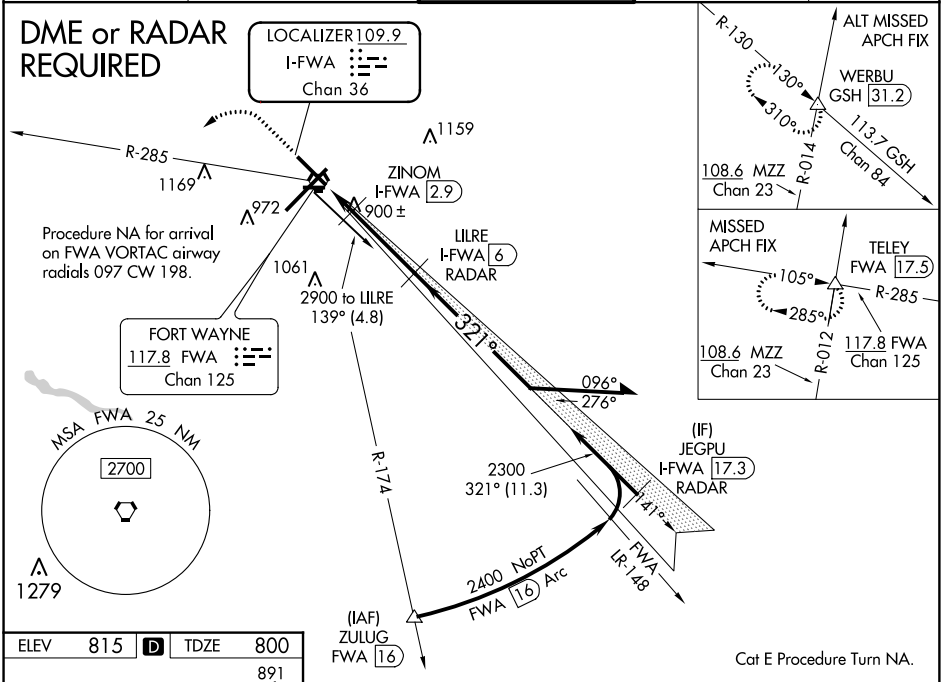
DME or RADAR REQUIRED

LOCALIZER 109.9
I-FWA
Chan 36

R-285
1169
1159
ZINOM
I-FWA 2.9
900 ±
972
1061
Procedure NA for arrival on FWA VORTAC airway radials 097 CW 198.

LILRE
I-FWA 6
RADAR

2900 to LILRE
139° (4.8)

321°

FORT WAYNE
117.8 FWA
Chan 125

096°
276°

MSA FWA 25 NM
2700

R-174

(IF)
JEGPU
I-FWA 17.3
RADAR

2300
321° (11.3)

141°

FWA
LR-148

2400 NoPT
FWA 16 Arc

(IAF)
ZULUG
FWA 16

1279

R-130
130°
310°
ALT MISSED APCH FIX
WERBU
GSH 31.2
113.7 GSH
Chan 84
R-014
108.6 MZZ
Chan 23

MISSED APCH FIX
105°
285°
TELEY
FWA 17.5
R-285
R-012
108.6 MZZ
Chan 23
117.8 FWA
Chan 125

| ELEV | 815 | D | TDZE | 800 |
|---|---|---|---|---|
| | | | | 891 |

Cat E Procedure Turn NA.